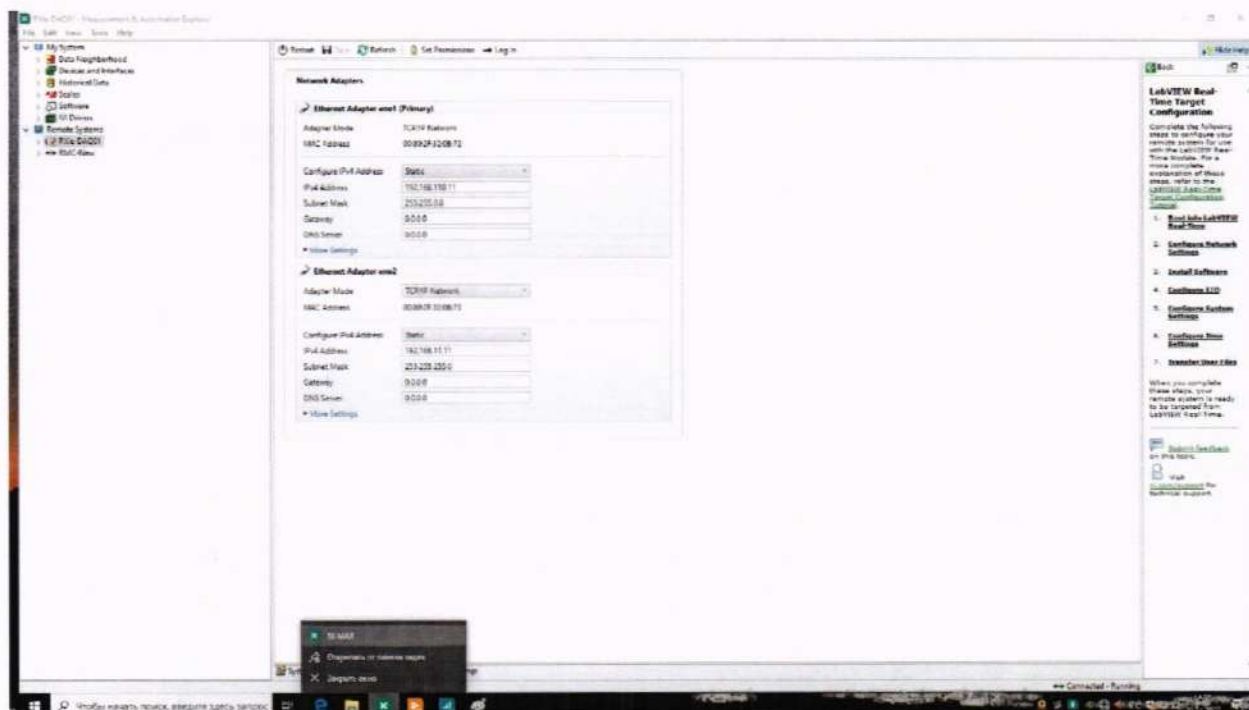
File Edit View Tools Help

My System
Data Neighborhood
Devices and Interfaces
Historical Data
Scales
Software
IVI Drivers
Remote Systems
RMC-New

Restart Save Refresh Set Permissions Log In

Network Adapters

Ethernet Adapter eno1 (Primary)

Adapter Mode TCP/IP Network
MAC Address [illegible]

Configure IPv4 Address Static
IPv4 Address 192.168.110.11
Subnet Mask 255.255.0.0
Gateway 0.0.0.0
DNS Server 0.0.0.0
More Settings

Ethernet Adapter eno2

Adapter Mode TCP/IP Network
MAC Address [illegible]

Configure IPv4 Address Static
IPv4 Address 192.168.11.11
Subnet Mask 255.255.255.0
Gateway 0.0.0.0
DNS Server 0.0.0.0
More Settings

Hide Help

Back

LabVIEW Real-Time Target Configuration

Complete the following steps to configure your remote system for use with the LabVIEW Real-Time Module. For a more complete explanation of these steps, refer to the LabVIEW Real-Time Target Configuration Tutorial.

1. Boot into LabVIEW Real-Time
2. Configure Network Settings
3. Install Software
4. Configure I/O
5. Configure System Settings
6. Configure Time Settings
7. Transfer User Files

When you complete these steps, your remote system is ready to be targeted from LabVIEW Real-Time.

Submit feedback on this topic.

Visit ni.com/support for technical support.

NI MAX
Открепить от панели задач
Закрыть окно

Connected - Running

Чтобы начать поиск, введите здесь запрос